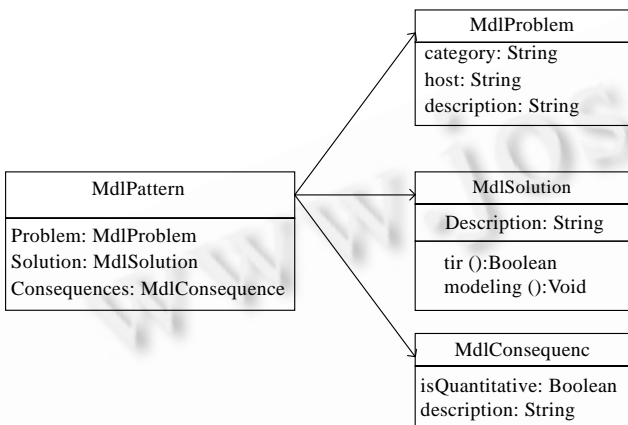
MdlPattern

Problem: MdlProblem
Solution: MdlSolution
Consequences: MdlConsequence

MdlProblem

category: String
host: String
description: String

MdlSolution

Description: String

tir ():Boolean
modeling ():Void

MdlConsequenc

isQuantitative: Boolean
description: String

www.jos